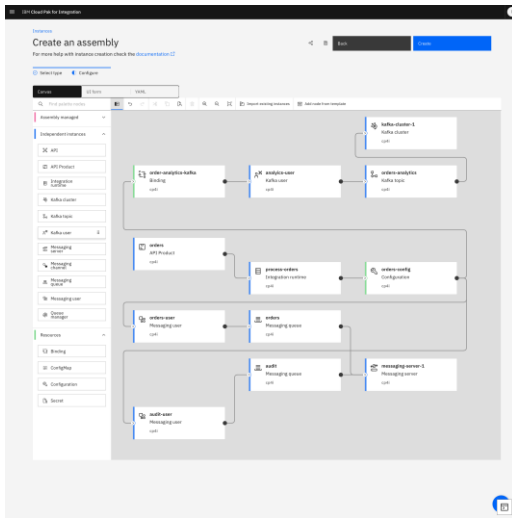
IBM Cloud Pak for Integration

Instances

Create an assembly

For more help with instance creation check the documentation

Back

Create

Select type

Configure

Canvas

UI form

YAML

Find palette nodes

Import existing resources

Add node from template

Assembly managed

Independent instances

API

API Product

Integration runtime

Kafka cluster

Kafka topic

Kafka user

Messaging server

Messaging channel

Messaging queue

Messaging user

Queue manager

Resources

Binding

ConfigMap

Configuration

Secret

kafka-cluster-1
Kafka cluster
cp4i

order-analytics-kafka
Binding
cp4i

analytics-user
Kafka user
cp4i

orders-analytics
Kafka topic
cp4i

orders
API Product
cp4i

process-orders
Integration runtime
cp4i

orders-config
Configuration
cp4i

orders-user
Messaging user
cp4i

orders
Messaging queue
cp4i

audit
Messaging queue
cp4i

messaging-server-1
Messaging server
cp4i

audit-user
Messaging user
cp4i